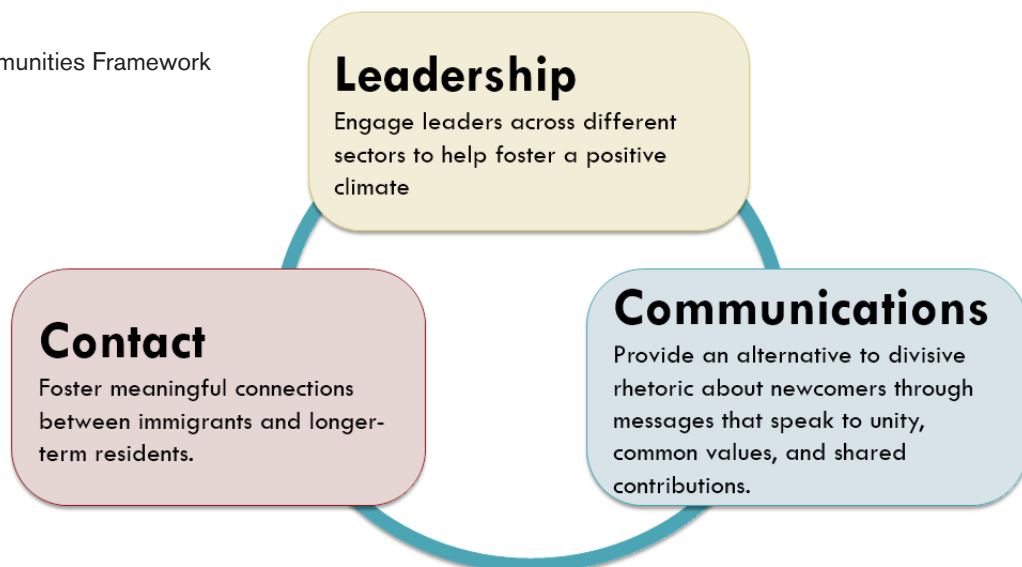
munities Framework

Leadership
Engage leaders across different sectors to help foster a positive climate

Contact
Foster meaningful connections between immigrants and longer-term residents.

Communications
Provide an alternative to divisive rhetoric about newcomers through messages that speak to unity, common values, and shared contributions.